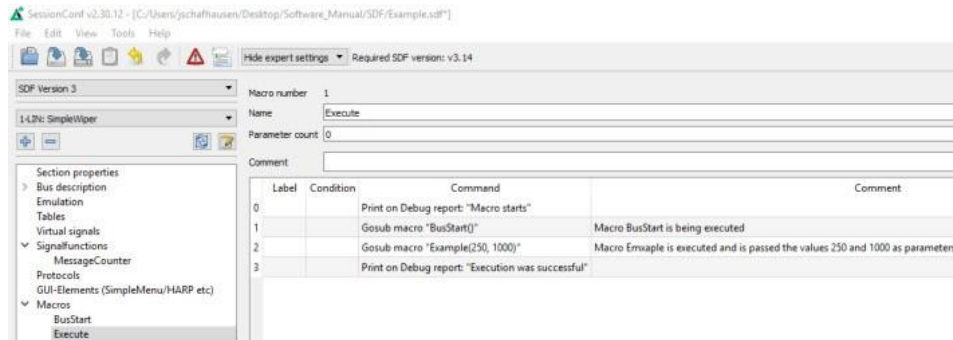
SessionConf v2.30.12 - [C:/Users/jschafhausen/Desktop/Software_Manual/SDF/Example.sdf*]

File Edit View Tools Help

Hide expert settings ▾ Required SDF version: v3.14

SDF Version 3

1-LIN: SimpleWiper

Section properties
Bus description
Emulation
Tables
Virtual signals
Signalfunctions
MessageCounter
Protocols
GUI-Elements (SimpleMenu/HARP etc)
Macros
BusStart
Execute

Macro number 1
Name Execute
Parameter count 0
Comment

| | Label | Condition | Command | Comment |
|---|---|---|---|---|
| 0 | | | Print on Debug report: "Macro starts" | |
| 1 | | | Gosub macro "BusStart()" | Macro BusStart is being executed |
| 2 | | | Gosub macro "Example(250, 1000)" | Macro Emxaple is executed and is passed the values 250 and 1000 as parameter |
| 3 | | | Print on Debug report: "Execution was successful" | |